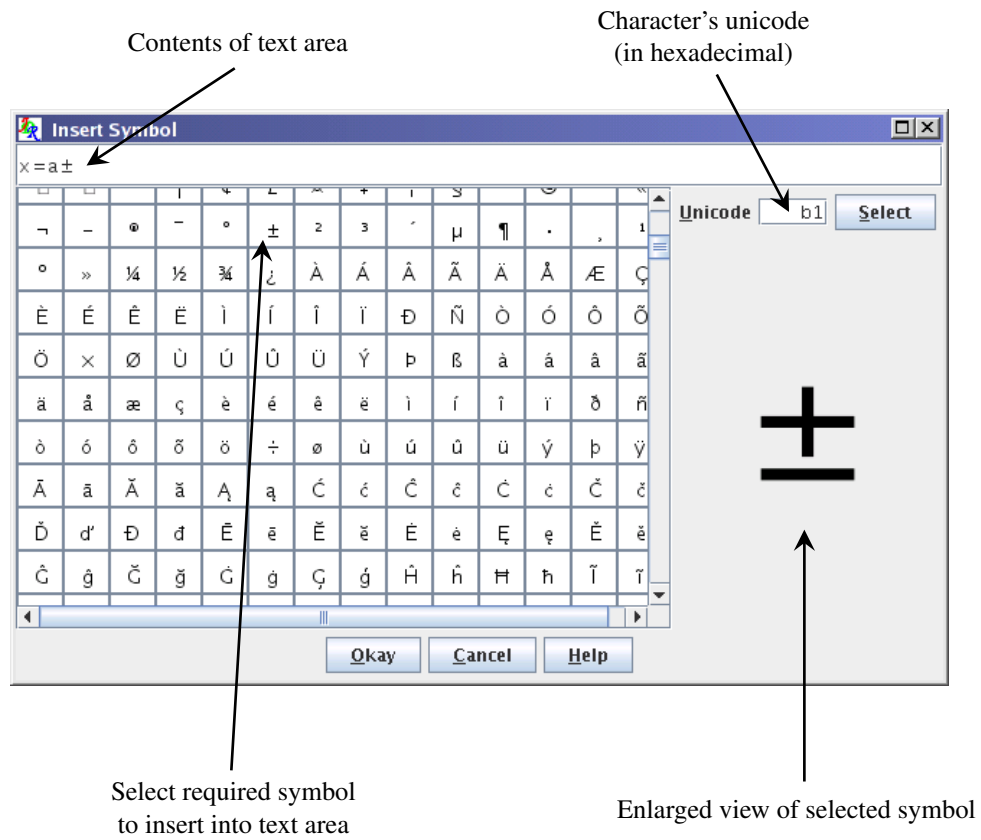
Contents of text area

Character's unicode (in hexadecimal)

Insert Symbol

x=a±

| ¬ | - | ® | ¯ | ° | ± | ² | ³ | ´ | µ | ¶ | · | ¸ | ¹ |
|---|---|---|---|---|---|---|---|---|---|---|---|---|---|
| º | » | ¼ | ½ | ¾ | ¿ | À | Á | Â | Ã | Ä | Å | Æ | Ç |
| È | É | Ê | Ë | Ì | Í | Î | Ï | Ð | Ñ | Ò | Ó | Ô | Õ |
| Ö | × | Ø | Ù | Ú | Û | Ü | Ý | Þ | ß | à | á | â | ã |
| ä | å | æ | ç | è | é | ê | ë | ì | í | î | ï | ð | ñ |
| ò | ó | ô | õ | ö | ÷ | ø | ù | ú | û | ü | ý | þ | ÿ |
| Ā | ā | Ă | ă | Ą | ą | Ć | ć | Ĉ | ĉ | Ċ | ċ | Č | č |
| Ď | ď | Đ | đ | Ē | ē | Ĕ | ĕ | Ė | ė | Ę | ę | Ě | ě |
| Ĝ | ĝ | Ğ | ğ | Ġ | ġ | Ģ | ģ | Ĥ | ĥ | Ħ | ħ | Ĩ | ĩ |

Unicode b1 Select

±

Okay Cancel Help

Select required symbol to insert into text area

Enlarged view of selected symbol